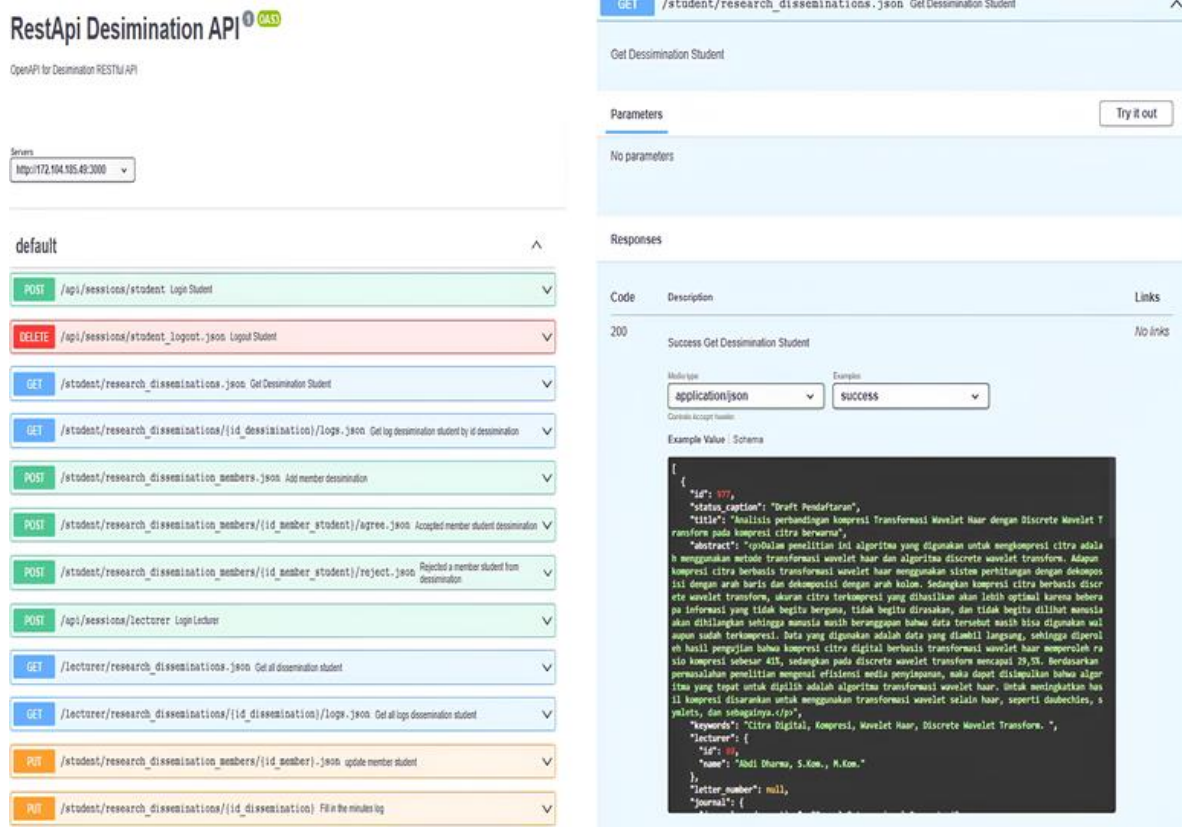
RestApi Desimination API 0 OAS3

OpenAPI for Desimination RESTful API

Servers
http://172.104.105.49:3000

default

POST /api/sessions/student Login Student

DELETE /api/sessions/student_logout.json Logout Student

GET /student/research_disseminations.json Get Dessimination Student

GET /student/research_disseminations/{id_dessimination}/logs.json Get log dessimination student by id dessimination

POST /student/research_dissemination_members.json Add member dessimination

POST /student/research_dissemination_members/{id_member_student}/agree.json Accepted member student dessimination

POST /student/research_dissemination_members/{id_member_student}/reject.json Rejected a member student from dessimination

POST /api/sessions/lecturer Login Lecturer

GET /lecturer/research_disseminations.json Get all dissemination student

GET /lecturer/research_disseminations/{id_dissemination}/logs.json Get all logs dissemination student

PUT /student/research_dissemination_members/{id_member}.json update member student

PUT /student/research_disseminations/{id_dissemination} Fill in the minutes log

GET /student/research_disseminations.json Get Dessimination Student

Get Dessimination Student

Parameters

Try it out

No parameters

Responses

| Code | Description | Links |
|---|---|---|
| 200 | Success Get Dessimination Student | No links |

Media type
application/json
Controls Accept header
Examples
success

Example Value | Schema

[
  {
    "id": 577,
    "status_caption": "Draft Pendaftaran",
    "title": "Analisis perbandingan kompresi Transformasi Wavelet Haar dengan Discrete Wavelet Transform pada kompresi citra berwarna",
    "abstract": "<p>Dalam penelitian ini algoritma yang digunakan untuk mengkompresi citra adalah menggunakan metode transformasi wavelet haar dan algoritma discrete wavelet transform. Adapun kompresi citra berbasis transformasi wavelet haar menggunakan sistem perhitungan dengan dekomposisi dengan arah baris dan dekomposisi dengan arah kolom. Sedangkan kompresi citra berbasis discrete wavelet transform, ukuran citra terkompresi yang dihasilkan akan lebih optimal karena beberapa informasi yang tidak begitu berguna, tidak begitu dirasakan, dan tidak begitu dilihat manusia akan dihilangkan sehingga manusia masih beranggapan bahwa data tersebut masih bisa digunakan walaupun sudah terkompresi. Data yang digunakan adalah data yang diambil langsung, sehingga diperoleh hasil pengujian bahwa kompresi citra digital berbasis transformasi wavelet haar memperoleh rasio kompresi sebesar 41%, sedangkan pada discrete wavelet transform mencapai 29,5%. Berdasarkan permasalahan penelitian mengenai efisiensi media penyimpanan, maka dapat disimpulkan bahwa algoritma yang tepat untuk dipilih adalah algoritma transformasi wavelet haar. Untuk meningkatkan hasil kompresi disarankan untuk menggunakan transformasi wavelet selain haar, seperti daubechies, symlets, dan sebagainya.</p>",
    "keywords": "Citra Digital, Kompresi, Wavelet Haar, Discrete Wavelet Transform. ",
    "lecturer": {
      "id": 93,
      "name": "Abdi Dharma, S.Kom., M.Kom."
    },
    "letter_number": null,
    "journal": {
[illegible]